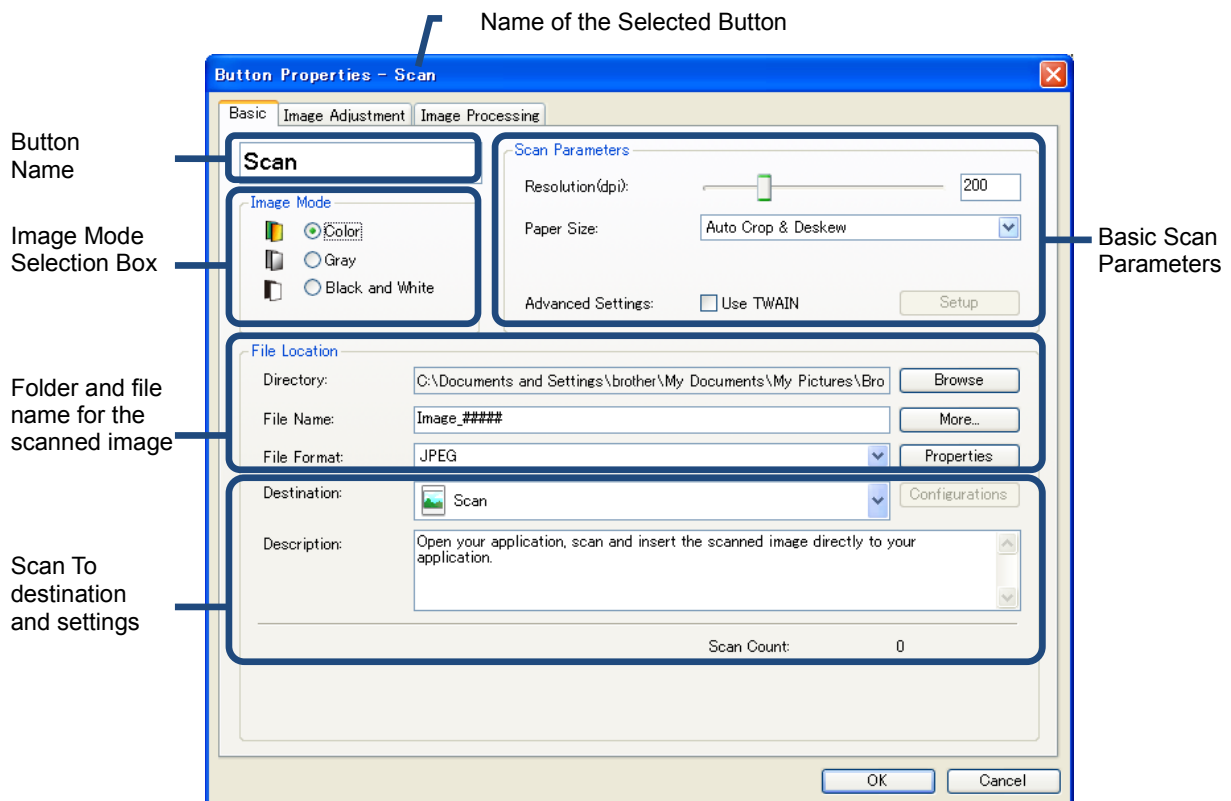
Name of the Selected Button

Button Properties - Scan

Basic | Image Adjustment | Image Processing

Button Name

Scan

Image Mode Selection Box

Image Mode

Color

Gray

Black and White

Scan Parameters

Resolution(dpi): 200

Paper Size: Auto Crop & Deskew

Advanced Settings: Use TWAIN Setup

Basic Scan Parameters

Folder and file name for the scanned image

File Location

Directory: C:\Documents and Settings\brother\My Documents\My Pictures\Bro Browse

File Name: Image_##### More...

File Format: JPEG Properties

Scan To destination and settings

Destination: Scan Configurations

Description: Open your application, scan and insert the scanned image directly to your application.

Scan Count: 0

OK Cancel